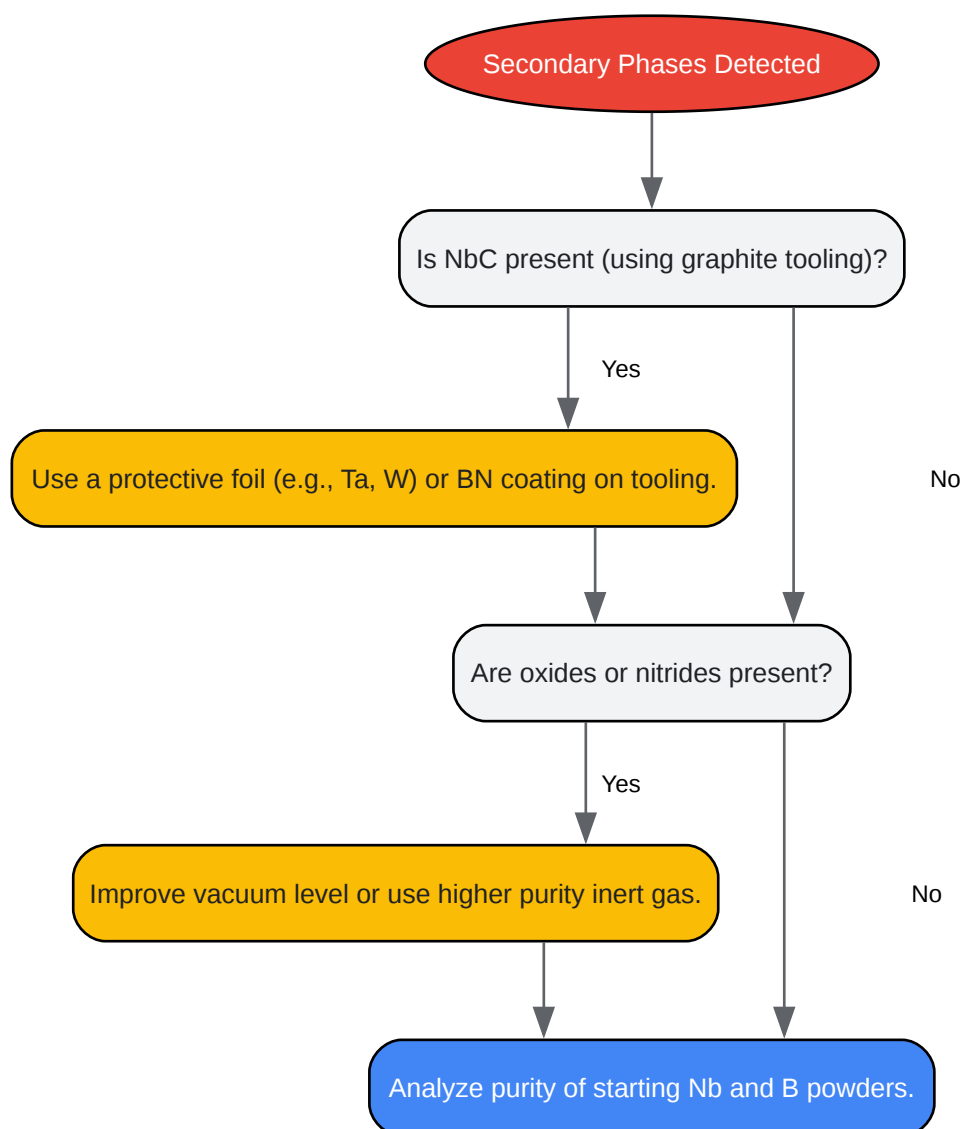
Secondary Phases Detected

Is NbC present (using graphite tooling)?

Yes

Use a protective foil (e.g., Ta, W) or BN coating on tooling.

No

Are oxides or nitrides present?

Yes

Improve vacuum level or use higher purity inert gas.

No

Analyze purity of starting Nb and B powders.